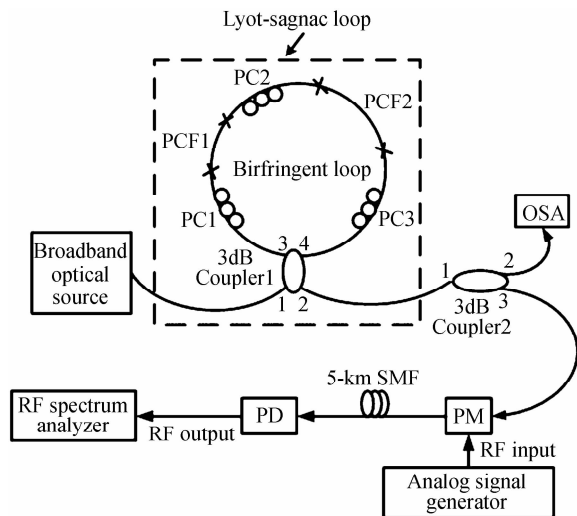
Lyot-sagnac loop

PC2

PCF2

PCF1

Birfringent loop

PC1

PC3

OSA

Broadband optical source

3 4

3dB Coupler1

1 2

1

2

3dB Coupler2

3

5-km SMF

RF spectrum analyzer

PD

PM

RF output

RF input

Analog signal generator